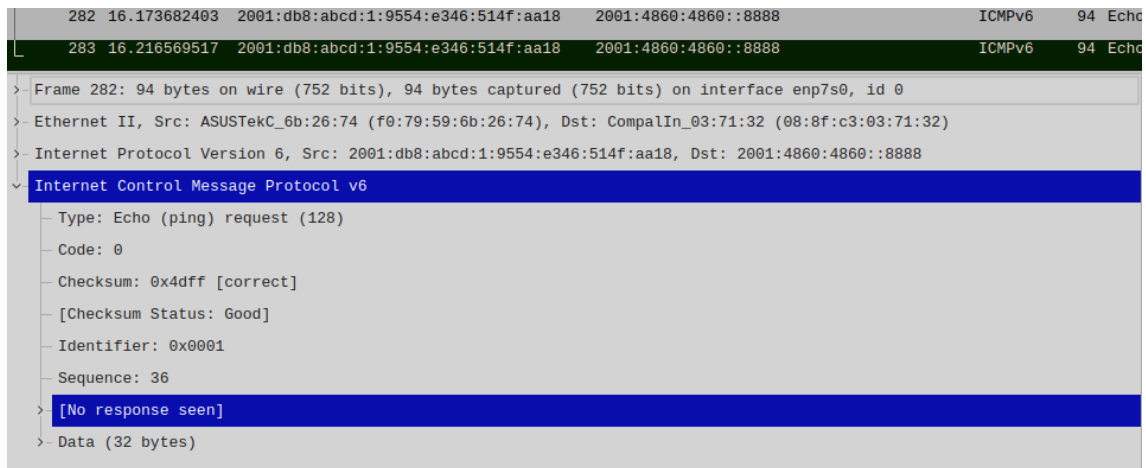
282 16.173682403 2001:db8:abcd:1:9554:e346:514f:aa18 2001:4860:4860::8888 ICMPv6 94 Echo

283 16.216569517 2001:db8:abcd:1:9554:e346:514f:aa18 2001:4860:4860::8888 ICMPv6 94 Echo

Frame 282: 94 bytes on wire (752 bits), 94 bytes captured (752 bits) on interface enp7s0, id 0

Ethernet II, Src: ASUSTekC_6b:26:74 (f0:79:59:6b:26:74), Dst: CompalIn_03:71:32 (08:8f:c3:03:71:32)

Internet Protocol Version 6, Src: 2001:db8:abcd:1:9554:e346:514f:aa18, Dst: 2001:4860:4860::8888

Internet Control Message Protocol v6

Type: Echo (ping) request (128)

Code: 0

Checksum: 0x4dff [correct]

[Checksum Status: Good]

Identifier: 0x0001

Sequence: 36

[No response seen]

Data (32 bytes)